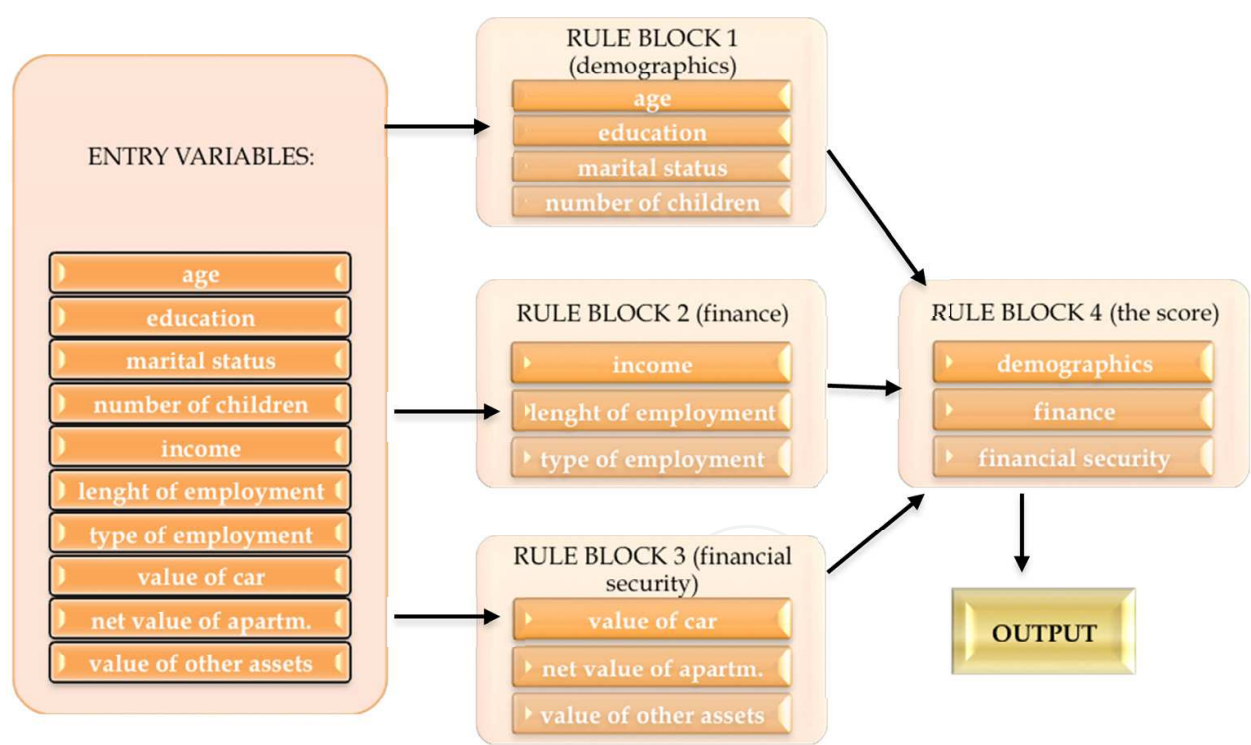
ENTRY VARIABLES:

age
education
marital status
number of children
income
lenght of employment
type of employment
value of car
net value of apartm.
value of other assets

RULE BLOCK 1 (demographics)
age
education
marital status
number of children

RULE BLOCK 2 (finance)
income
lenght of employment
type of employment

RULE BLOCK 3 (financial security)
value of car
net value of apartm.
value of other assets

RULE BLOCK 4 (the score)
demographics
finance
financial security

OUTPUT